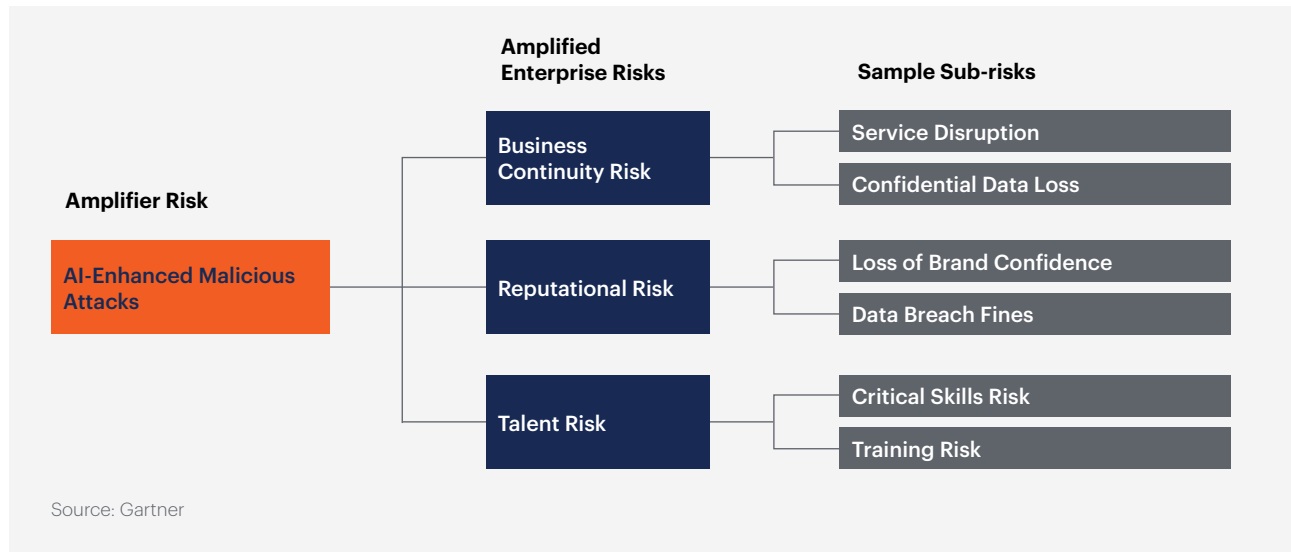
Amplified Enterprise Risks

Sample Sub-risks

Amplifier Risk

AI-Enhanced Malicious Attacks

Business Continuity Risk

Service Disruption

Confidential Data Loss

Reputational Risk

Loss of Brand Confidence

Data Breach Fines

Talent Risk

Critical Skills Risk

Training Risk

Source: Gartner